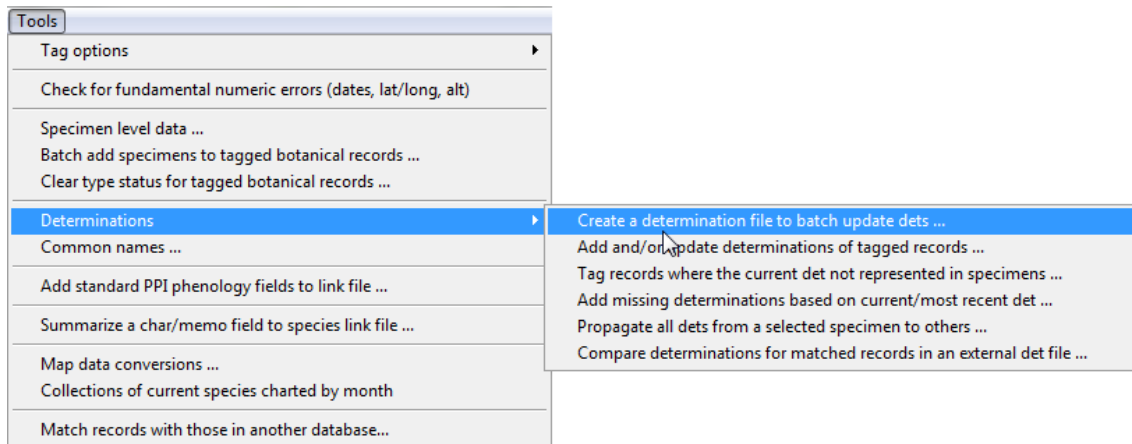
Tools

Tag options

Check for fundamental numeric errors (dates, lat/long, alt)

Specimen level data ...
Batch add specimens to tagged botanical records ...
Clear type status for tagged botanical records ...

Determinations
Common names ...

Add standard PPI phenology fields to link file ...

Summarize a char/memo field to species link file ...

Map data conversions ...
Collections of current species charted by month

Match records with those in another database...

Create a determination file to batch update dets ...
Add and/or update determinations of tagged records ...
Tag records where the current det not represented in specimens ...
Add missing determinations based on current/most recent det ...
Propagate all dets from a selected specimen to others ...
Compare determinations for matched records in an external det file ...